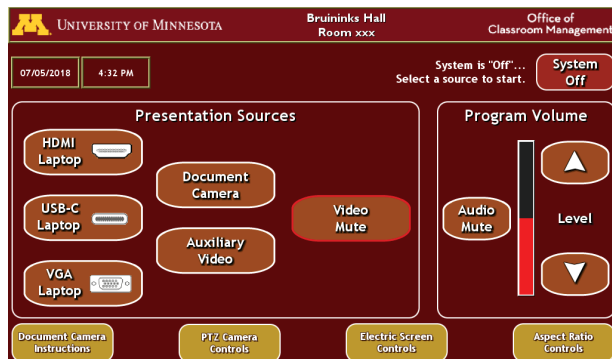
M UNIVERSITY OF MINNESOTA

Bruininks Hall
Room xxx

Office of
Classroom Management

07/05/2018

4:32 PM

System is "Off"...
Select a source to start.

System Off

Presentation Sources

HDMI Laptop

USB-C Laptop

VGA Laptop

Document Camera

Auxiliary Video

Video Mute

Program Volume

Audio Mute

Level

Document Camera Instructions

PTZ Camera Controls

Electric Screen Controls

Aspect Ratio Controls